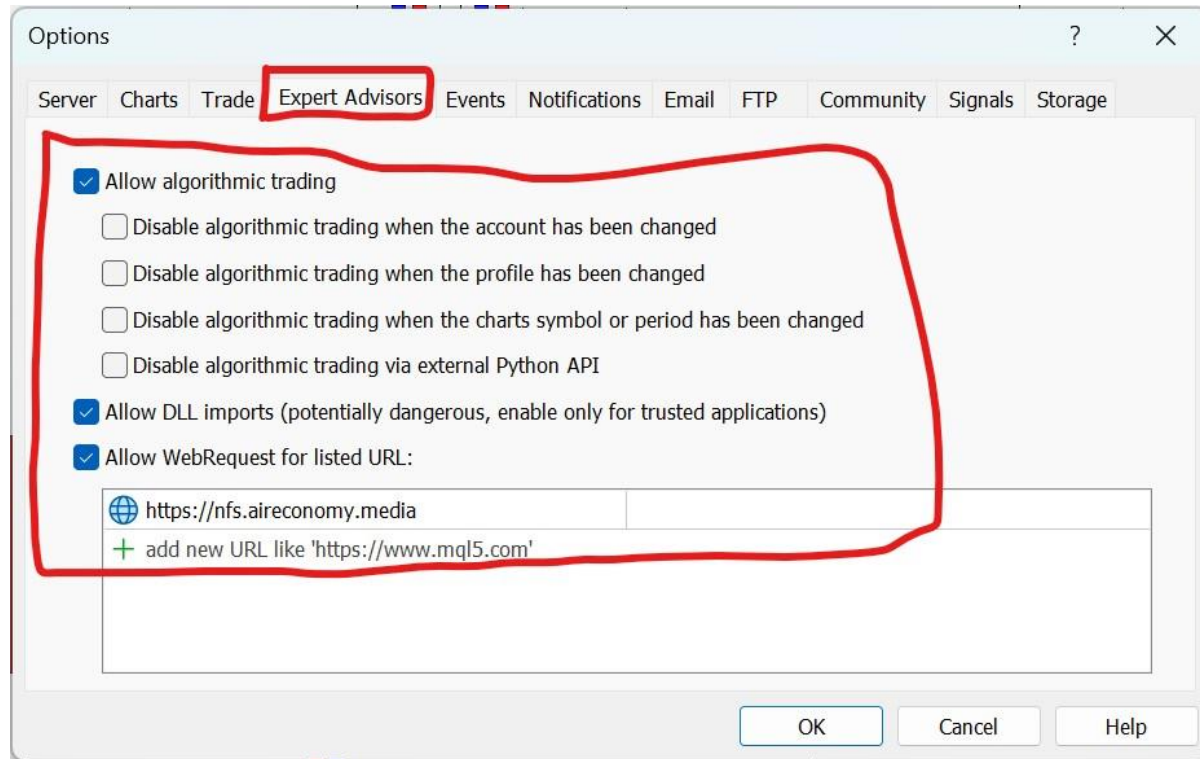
Options

?

×

Server Charts Trade Expert Advisors Events Notifications Email FTP Community Signals Storage

Allow algorithmic trading

Disable algorithmic trading when the account has been changed

Disable algorithmic trading when the profile has been changed

Disable algorithmic trading when the charts symbol or period has been changed

Disable algorithmic trading via external Python API

Allow DLL imports (potentially dangerous, enable only for trusted applications)

Allow WebRequest for listed URL:

https://nfs.aireconomy.media

+ add new URL like 'https://www.mql5.com'

OK Cancel Help